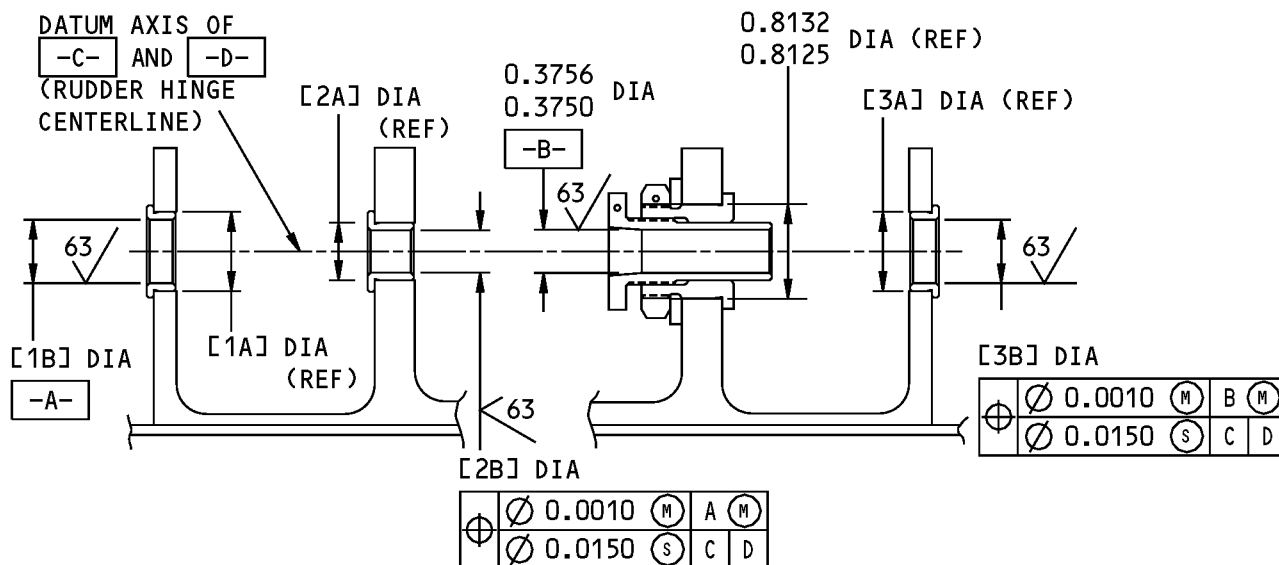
DATUM AXIS OF -C- AND -D- (RUDDER HINGE CENTERLINE)

[2A] DIA (REF)

0.3756
0.3750 DIA

-B-

0.8132
0.8125 DIA (REF)

[3A] DIA (REF)

63

63

63

63

[1B] DIA

-A-

[1A] DIA (REF)

63

[3B] DIA

| $\oplus$ | $\varnothing$ 0.0010 Ⓜ | B Ⓜ | |
|---|---|---|---|
| | $\varnothing$ 0.0150 Ⓢ | C | D |

[2B] DIA

| $\oplus$ | $\varnothing$ 0.0010 Ⓜ | A Ⓜ | |
|---|---|---|---|
| | $\varnothing$ 0.0150 Ⓢ | C | D |